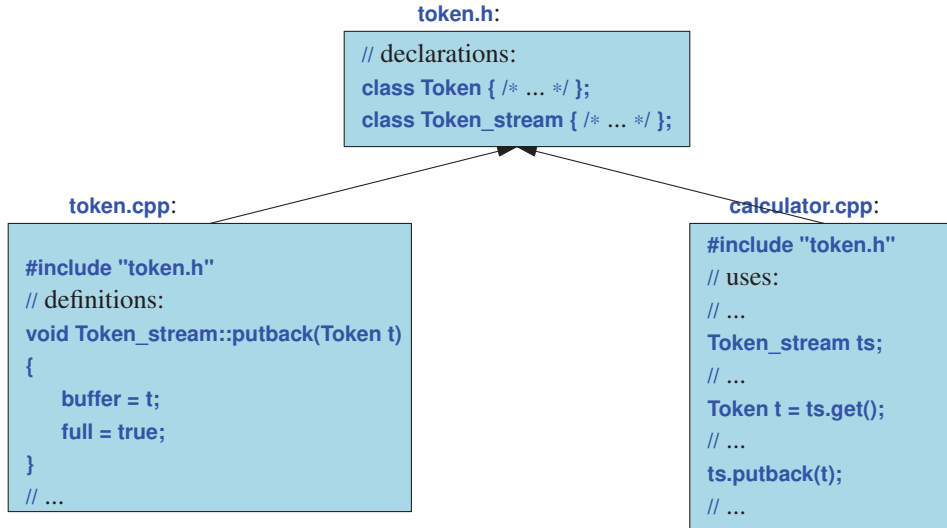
token.h:

// declarations:
class Token { /* ... */ };
class Token_stream { /* ... */ };

token.cpp:

#include "token.h"
// definitions:
void Token_stream::putback(Token t)
{
buffer = t;
full = true;
}
// ...

calculator.cpp:

#include "token.h"
// uses:
// ...
Token_stream ts;
// ...
Token t = ts.get();
// ...
ts.putback(t);
// ...